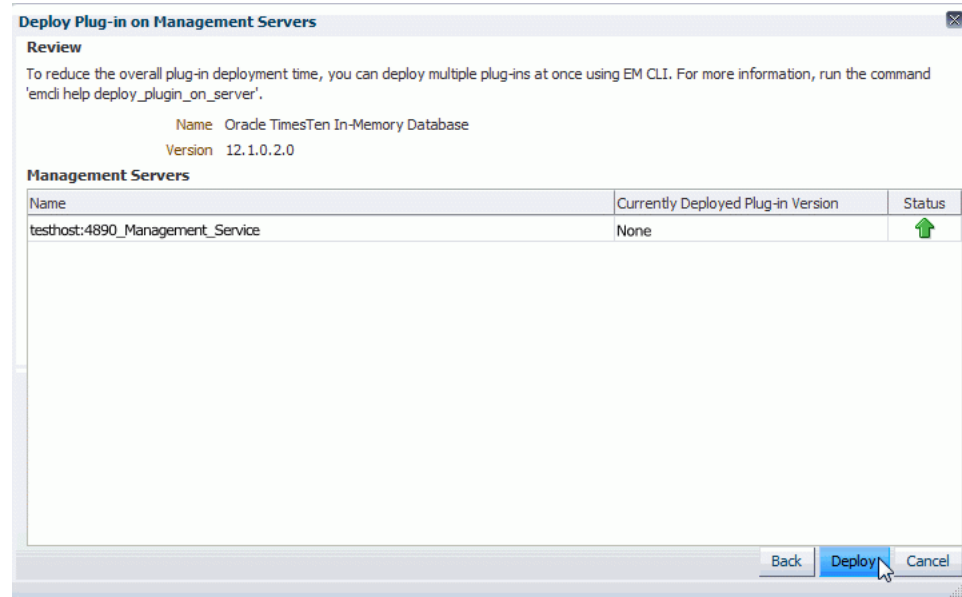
Deploy Plug-in on Management Servers

Review

To reduce the overall plug-in deployment time, you can deploy multiple plug-ins at once using EM CLI. For more information, run the command 'emcli help deploy_plugin_on_server'.

Name Oracle TimesTen In-Memory Database

Version 12.1.0.2.0

Management Servers

| Name | Currently Deployed Plug-in Version | Status |
|---|---|---|
| testhost:4890_Management_Service | None | |

Back Deploy Cancel